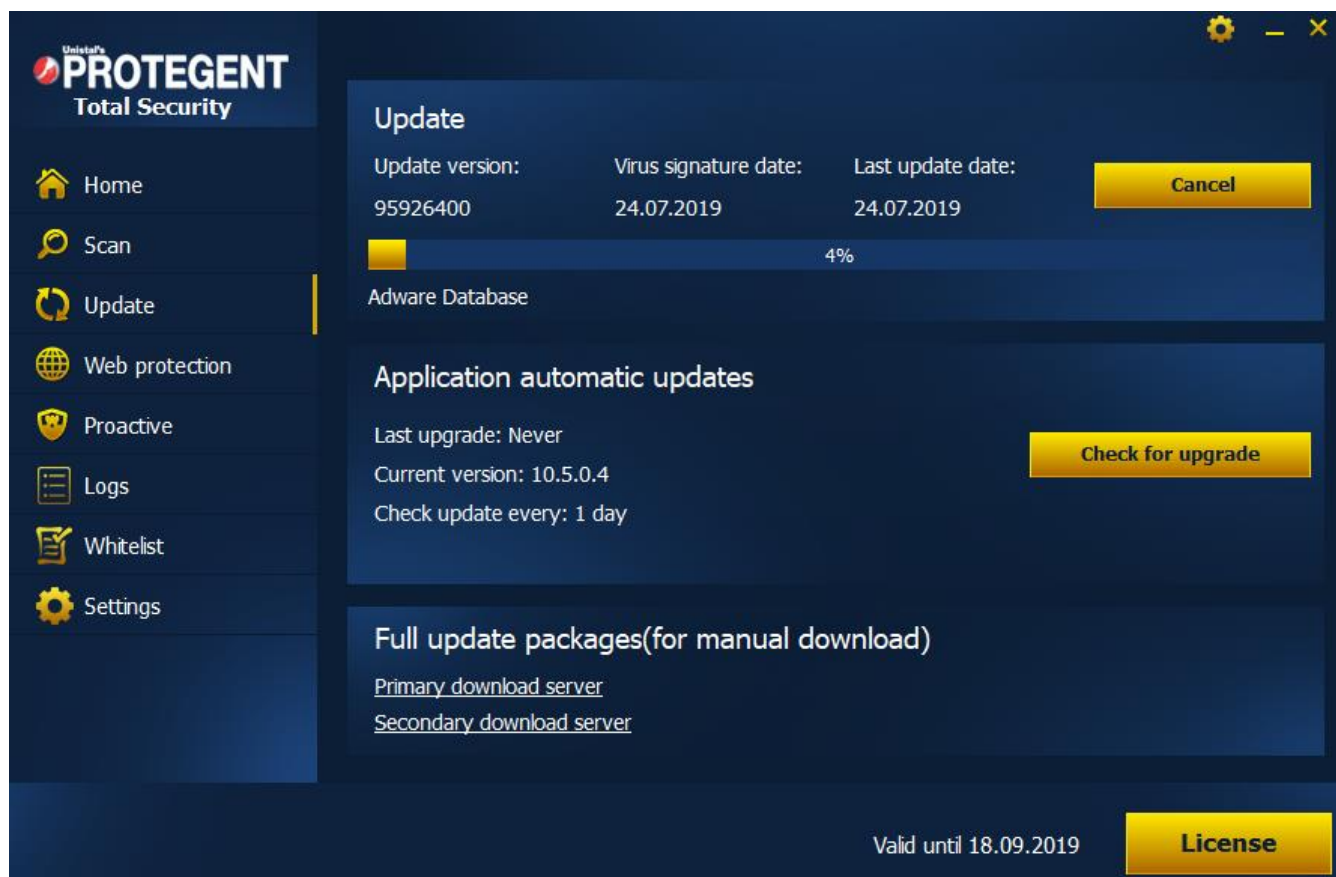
Unistal's
PROTEGENT
Total Security

Home
Scan
Update
Web protection
Proactive
Logs
Whitelist
Settings

Update

Update version: 95926400

Virus signature date: 24.07.2019

Last update date: 24.07.2019

Cancel

4%

Adware Database

Application automatic updates

Last upgrade: Never
Current version: 10.5.0.4
Check update every: 1 day

Check for upgrade

Full update packages(for manual download)

Primary download server
Secondary download server

Valid until 18.09.2019

License